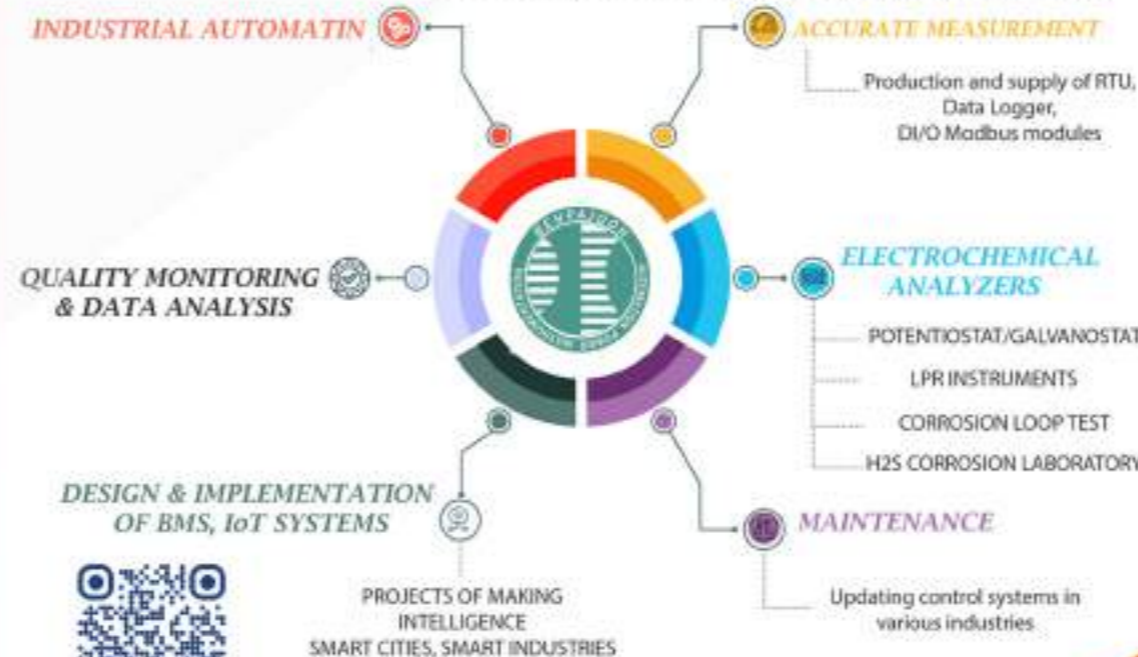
INDUSTRIAL AUTOMATIN

ACCURATE MEASUREMENT

Production and supply of RTU, Data Logger, DI/O Modbus modules

QUALITY MONITORING & DATA ANALYSIS

ELECTROCHEMICAL ANALYZERS

POTENTIOSTAT/GALVANOSTAT

LPR INSTRUMENTS

CORROSION LOOP TEST

H2S CORROSION LABORATORY

DESIGN & IMPLEMENTATION OF BMS, IoT SYSTEMS

PROJECTS OF MAKING INTELLIGENCE SMART CITIES, SMART INDUSTRIES

MAINTENANCE

Updating control systems in various industries